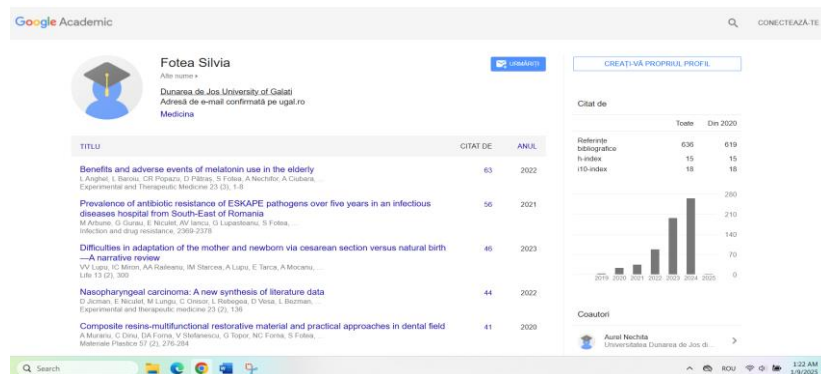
Google Academic

CONECTEAZĂ-TE

Fotea Silvia
Alte nume ▸
Dunarea de Jos University of Galati
Adresă de e-mail confirmată pe ugal.ro
Medicina

URMĂRIȚI

CREAȚI-VĂ PROPRIUL PROFIL

| TITLU | CITAT DE | ANUL |
|---|---|---|
| Benefits and adverse events of melatonin use in the elderly<br>L Anghel, L Baroiu, CR Popazu, D Pătras, S Fotea, A Nechifor, A Ciubara, ...<br>Experimental and Therapeutic Medicine 23 (3), 1-8 | 63 | 2022 |
| Prevalence of antibiotic resistance of ESKAPE pathogens over five years in an infectious diseases hospital from South-East of Romania<br>M Arbune, G Gurau, E Niculet, AV Iancu, G Lupasteanu, S Fotea, ...<br>Infection and drug resistance, 2369-2378 | 56 | 2021 |
| Difficulties in adaptation of the mother and newborn via cesarean section versus natural birth—A narrative review<br>VV Lupu, IC Miron, AA Raileanu, IM Starcea, A Lupu, E Tarca, A Mocanu, ...<br>Life 13 (2), 300 | 46 | 2023 |
| Nasopharyngeal carcinoma: A new synthesis of literature data<br>D Jicman, E Niculet, M Lungu, C Onisor, L Rebegea, D Vesa, L Bezman, ...<br>Experimental and therapeutic medicine 23 (2), 136 | 44 | 2022 |
| Composite resins-multifunctional restorative material and practical approaches in dental field<br>A Muraru, C Dinu, DA Forna, V Stefanescu, G Topor, NC Forna, S Fotea, ...<br>Materiale Plastice 57 (2), 276-284 | 41 | 2020 |

Citat de

| | Toate | Din 2020 |
|---|---|---|
| Referințe bibliografice | 636 | 619 |
| h-index | 15 | 15 |
| i10-index | 18 | 18 |

280
210
140
70
0
2019 2020 2021 2022 2023 2024 2025

Coautori
Aurel Nechita
Universitatea Dunarea de Jos di...

Search
ROU 1:22 AM 1/9/2025